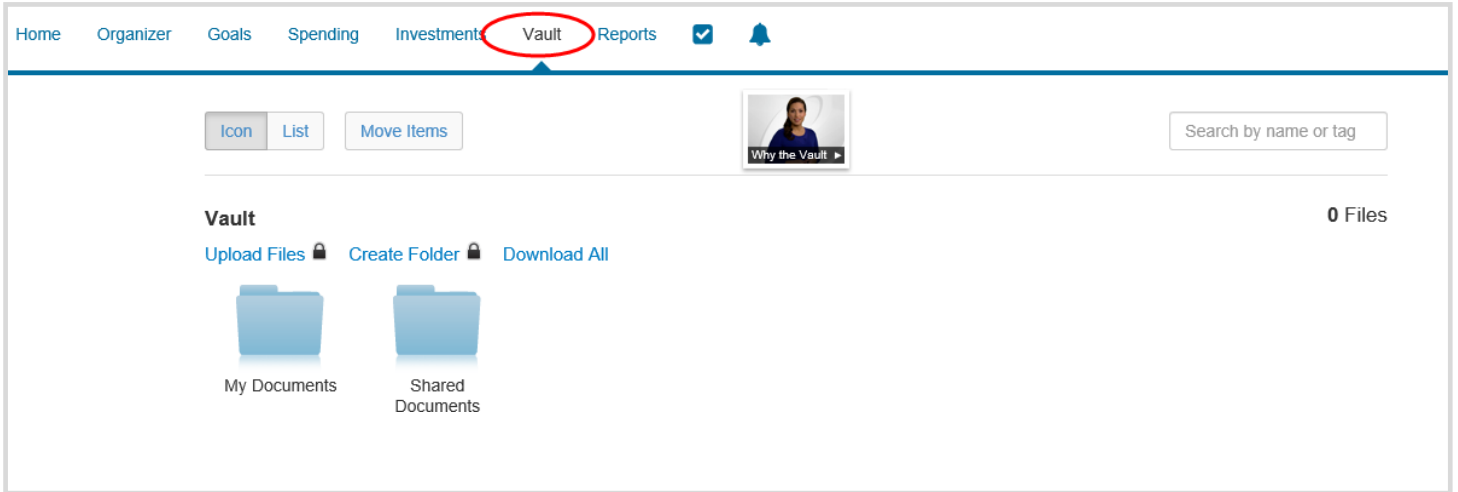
Home Organizer Goals Spending Investments Vault Reports

Icon List Move Items

Why the Vault ▶

Search by name or tag

Vault

0 Files

Upload Files Create Folder Download All

My Documents

Shared Documents